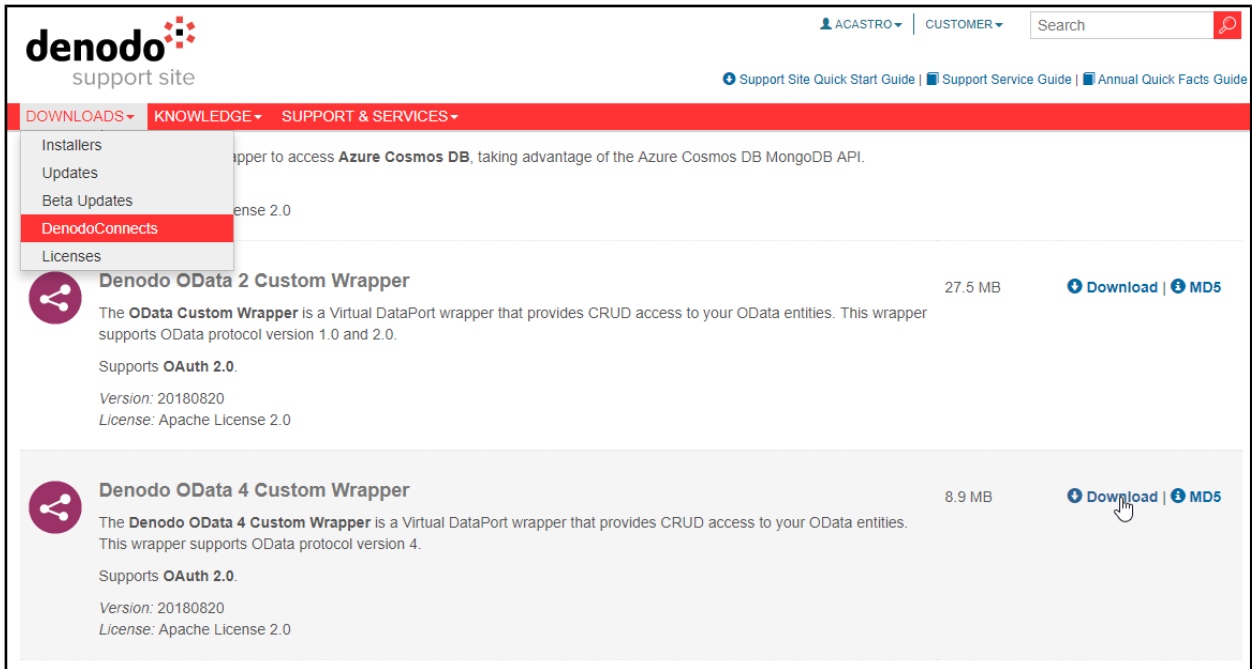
denodo
support site

ACASTRO ▾ | CUSTOMER ▾ | Search

Support Site Quick Start Guide | Support Service Guide | Annual Quick Facts Guide

DOWNLOADS ▾ KNOWLEDGE ▾ SUPPORT & SERVICES ▾

Installers
Updates
Beta Updates
DenodoConnects
Licenses

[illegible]apper to access **Azure Cosmos DB**, taking advantage of the Azure Cosmos DB MongoDB API.

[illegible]ense 2.0

Denodo OData 2 Custom Wrapper

27.5 MB

Download | MD5

The **OData Custom Wrapper** is a Virtual DataPort wrapper that provides CRUD access to your OData entities. This wrapper supports OData protocol version 1.0 and 2.0.

Supports **OAuth 2.0**.

*Version:* 20180820
*License:* Apache License 2.0

Denodo OData 4 Custom Wrapper

8.9 MB

Download | MD5

The **Denodo OData 4 Custom Wrapper** is a Virtual DataPort wrapper that provides CRUD access to your OData entities. This wrapper supports OData protocol version 4.

Supports **OAuth 2.0**.

*Version:* 20180820
*License:* Apache License 2.0